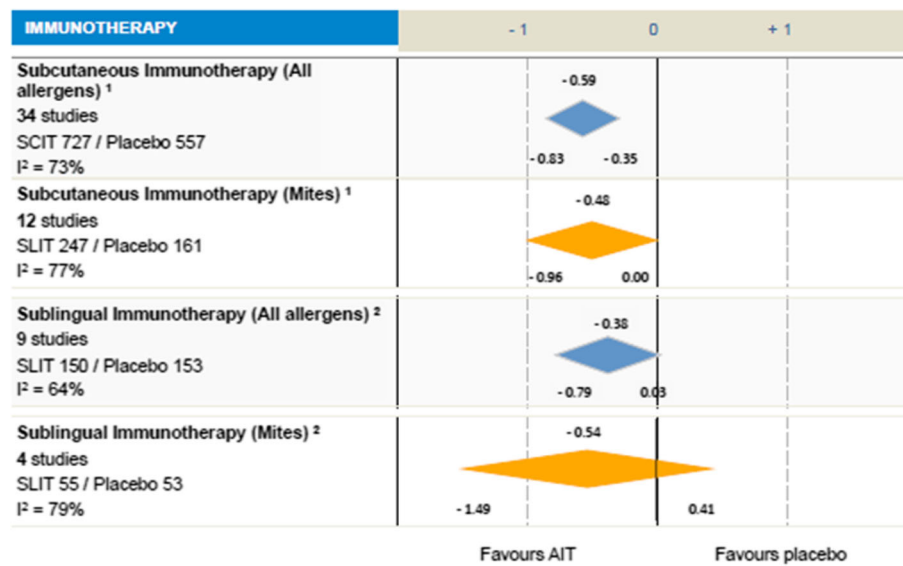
IMMUNOTHERAPY

- 1 0 + 1

Subcutaneous Immunotherapy (All allergens) ¹
34 studies
SCIT 727 / Placebo 557
$I^2$ = 73%

- 0.59
- 0.83 - 0.35

Subcutaneous Immunotherapy (Mites) ¹
12 studies
SLIT 247 / Placebo 161
$I^2$ = 77%

- 0.48
- 0.96 0.00

Sublingual Immunotherapy (All allergens) ²
9 studies
SLIT 150 / Placebo 153
$I^2$ = 64%

- 0.38
- 0.79 0.03

Sublingual Immunotherapy (Mites) ²
4 studies
SLIT 55 / Placebo 53
$I^2$ = 79%

- 0.54
- 1.49 0.41

Favours AIT Favours placebo